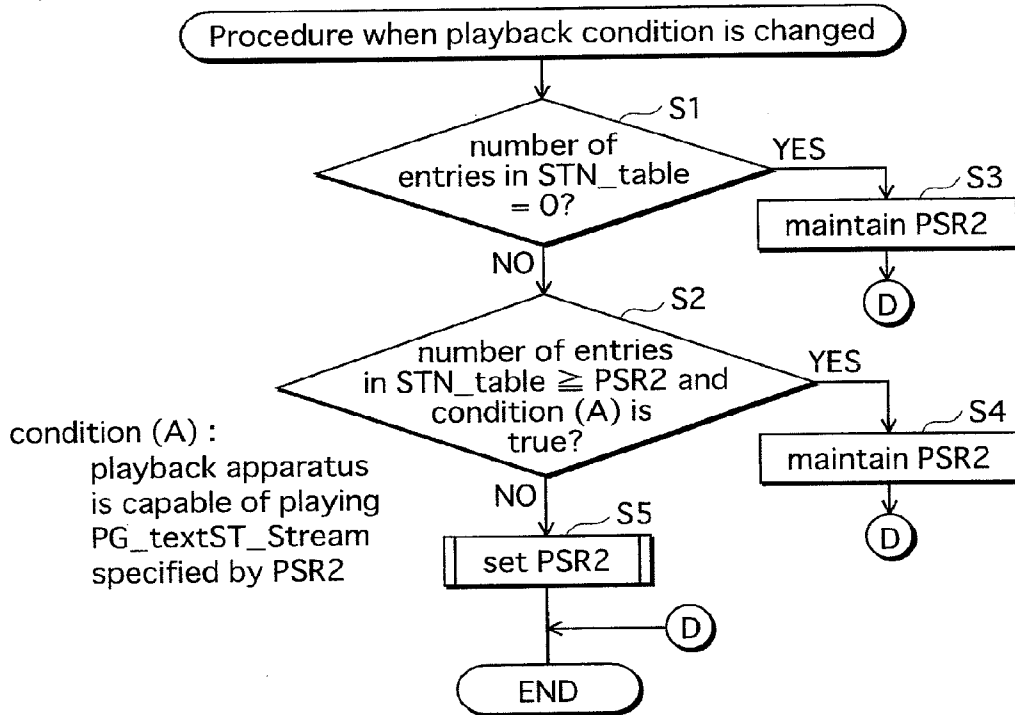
Procedure when playback condition is changed

S1

number of entries in STN_table = 0?

YES

S3

maintain PSR2

D

NO

S2

number of entries in STN_table $\geqq$ PSR2 and condition (A) is true?

YES

S4

maintain PSR2

D

condition (A) :
playback apparatus is capable of playing PG_textST_Stream specified by PSR2

NO

S5

set PSR2

D

END